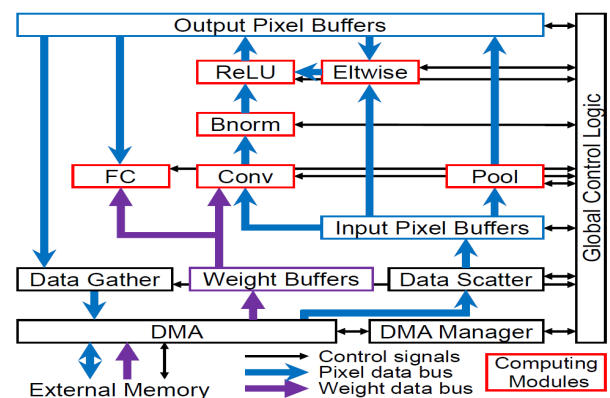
Output Pixel Buffers

ReLU

Eltwise

Bnorm

FC

Conv

Pool

Input Pixel Buffers

Global Control Logic

Data Gather

Weight Buffers

Data Scatter

DMA

DMA Manager

External Memory

Control signals

Pixel data bus

Weight data bus

Computing Modules